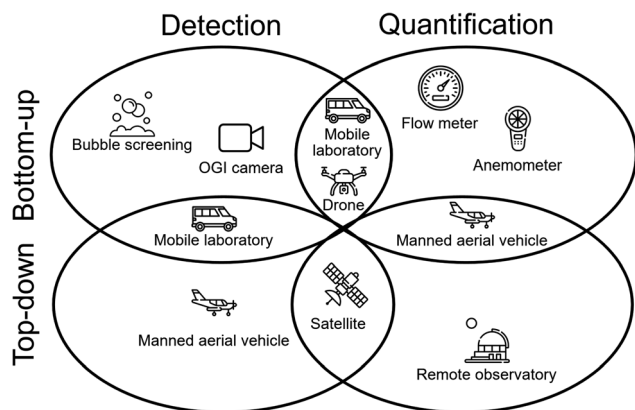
Detection

Quantification

Bottom-up

Top-down

Bubble screening

OGI camera

Mobile laboratory

Drone

Flow meter

Anemometer

Mobile laboratory

Manned aerial vehicle

Satellite

Manned aerial vehicle

Remote observatory